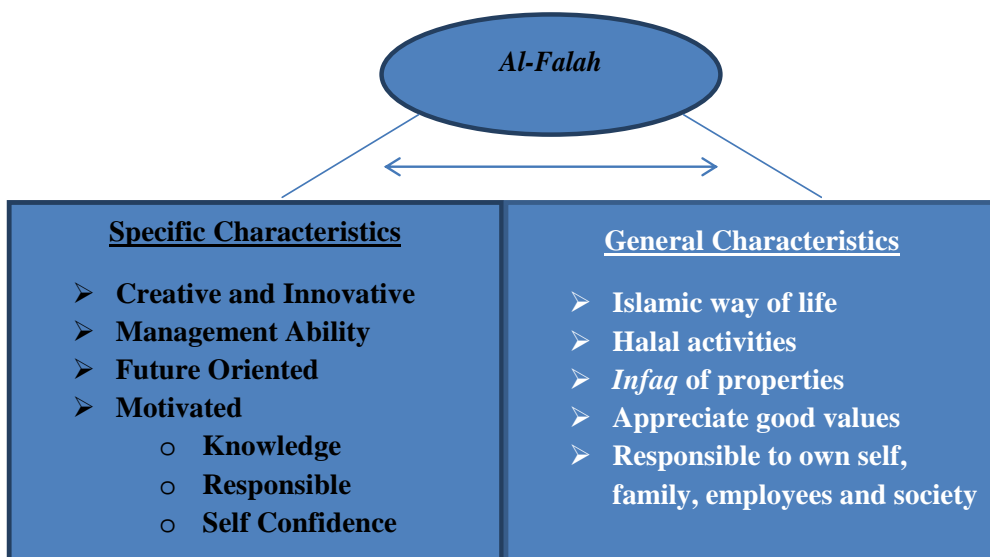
Al-Falah

Specific Characteristics

- Creative and Innovative
- Management Ability
- Future Oriented
- Motivated
  - Knowledge
  - Responsible
  - Self Confidence

General Characteristics

- Islamic way of life
- Halal activities
- Infaq of properties
- Appreciate good values
- Responsible to own self, family, employees and society